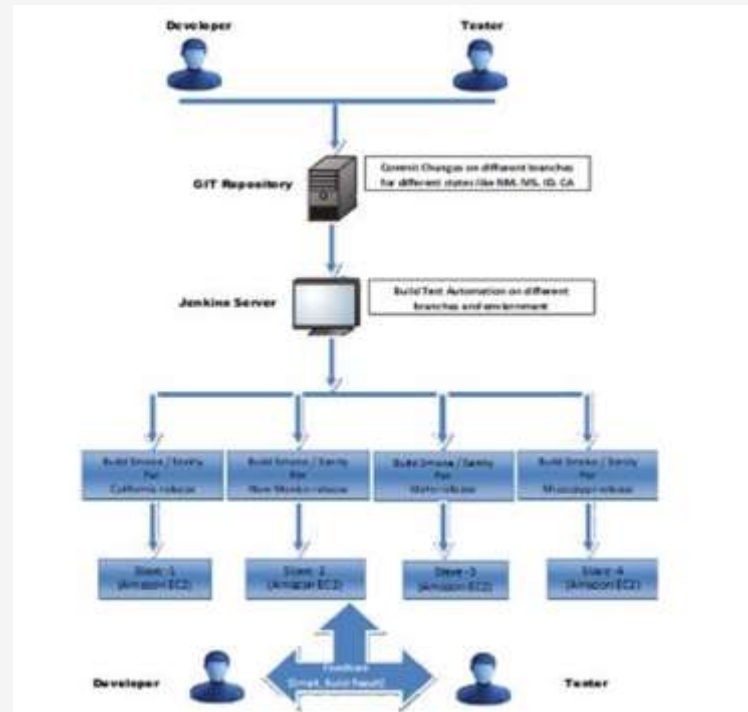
Developer

Tester

GIT Repository

Commit Changes on different branches for different states like NM, MS, ID, CA

Jenkins Server

Build Test Automation on different branches and environment

Build Smoke / Sanity For California release

Build Smoke / Sanity For New Mexico release

Build Smoke / Sanity For Idaho release

Build Smoke / Sanity For Mississippi release

Slave -1 (Amazon EC2)

Slave -2 (Amazon EC2)

Slave -3 (Amazon EC2)

Slave -4 (Amazon EC2)

Feedback (Email, Build Report)

Developer

Tester